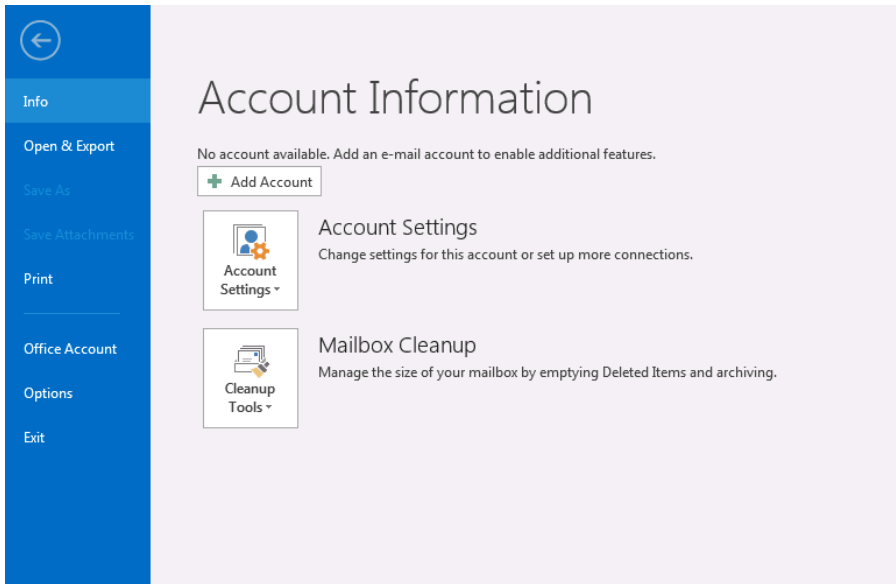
Info

Open & Export

Save As

Save Attachments

Print

Office Account

Options

Exit

Account Information

No account available. Add an e-mail account to enable additional features.

Add Account

Account Settings

Account Settings

Change settings for this account or set up more connections.

Cleanup Tools

Mailbox Cleanup

Manage the size of your mailbox by emptying Deleted Items and archiving.